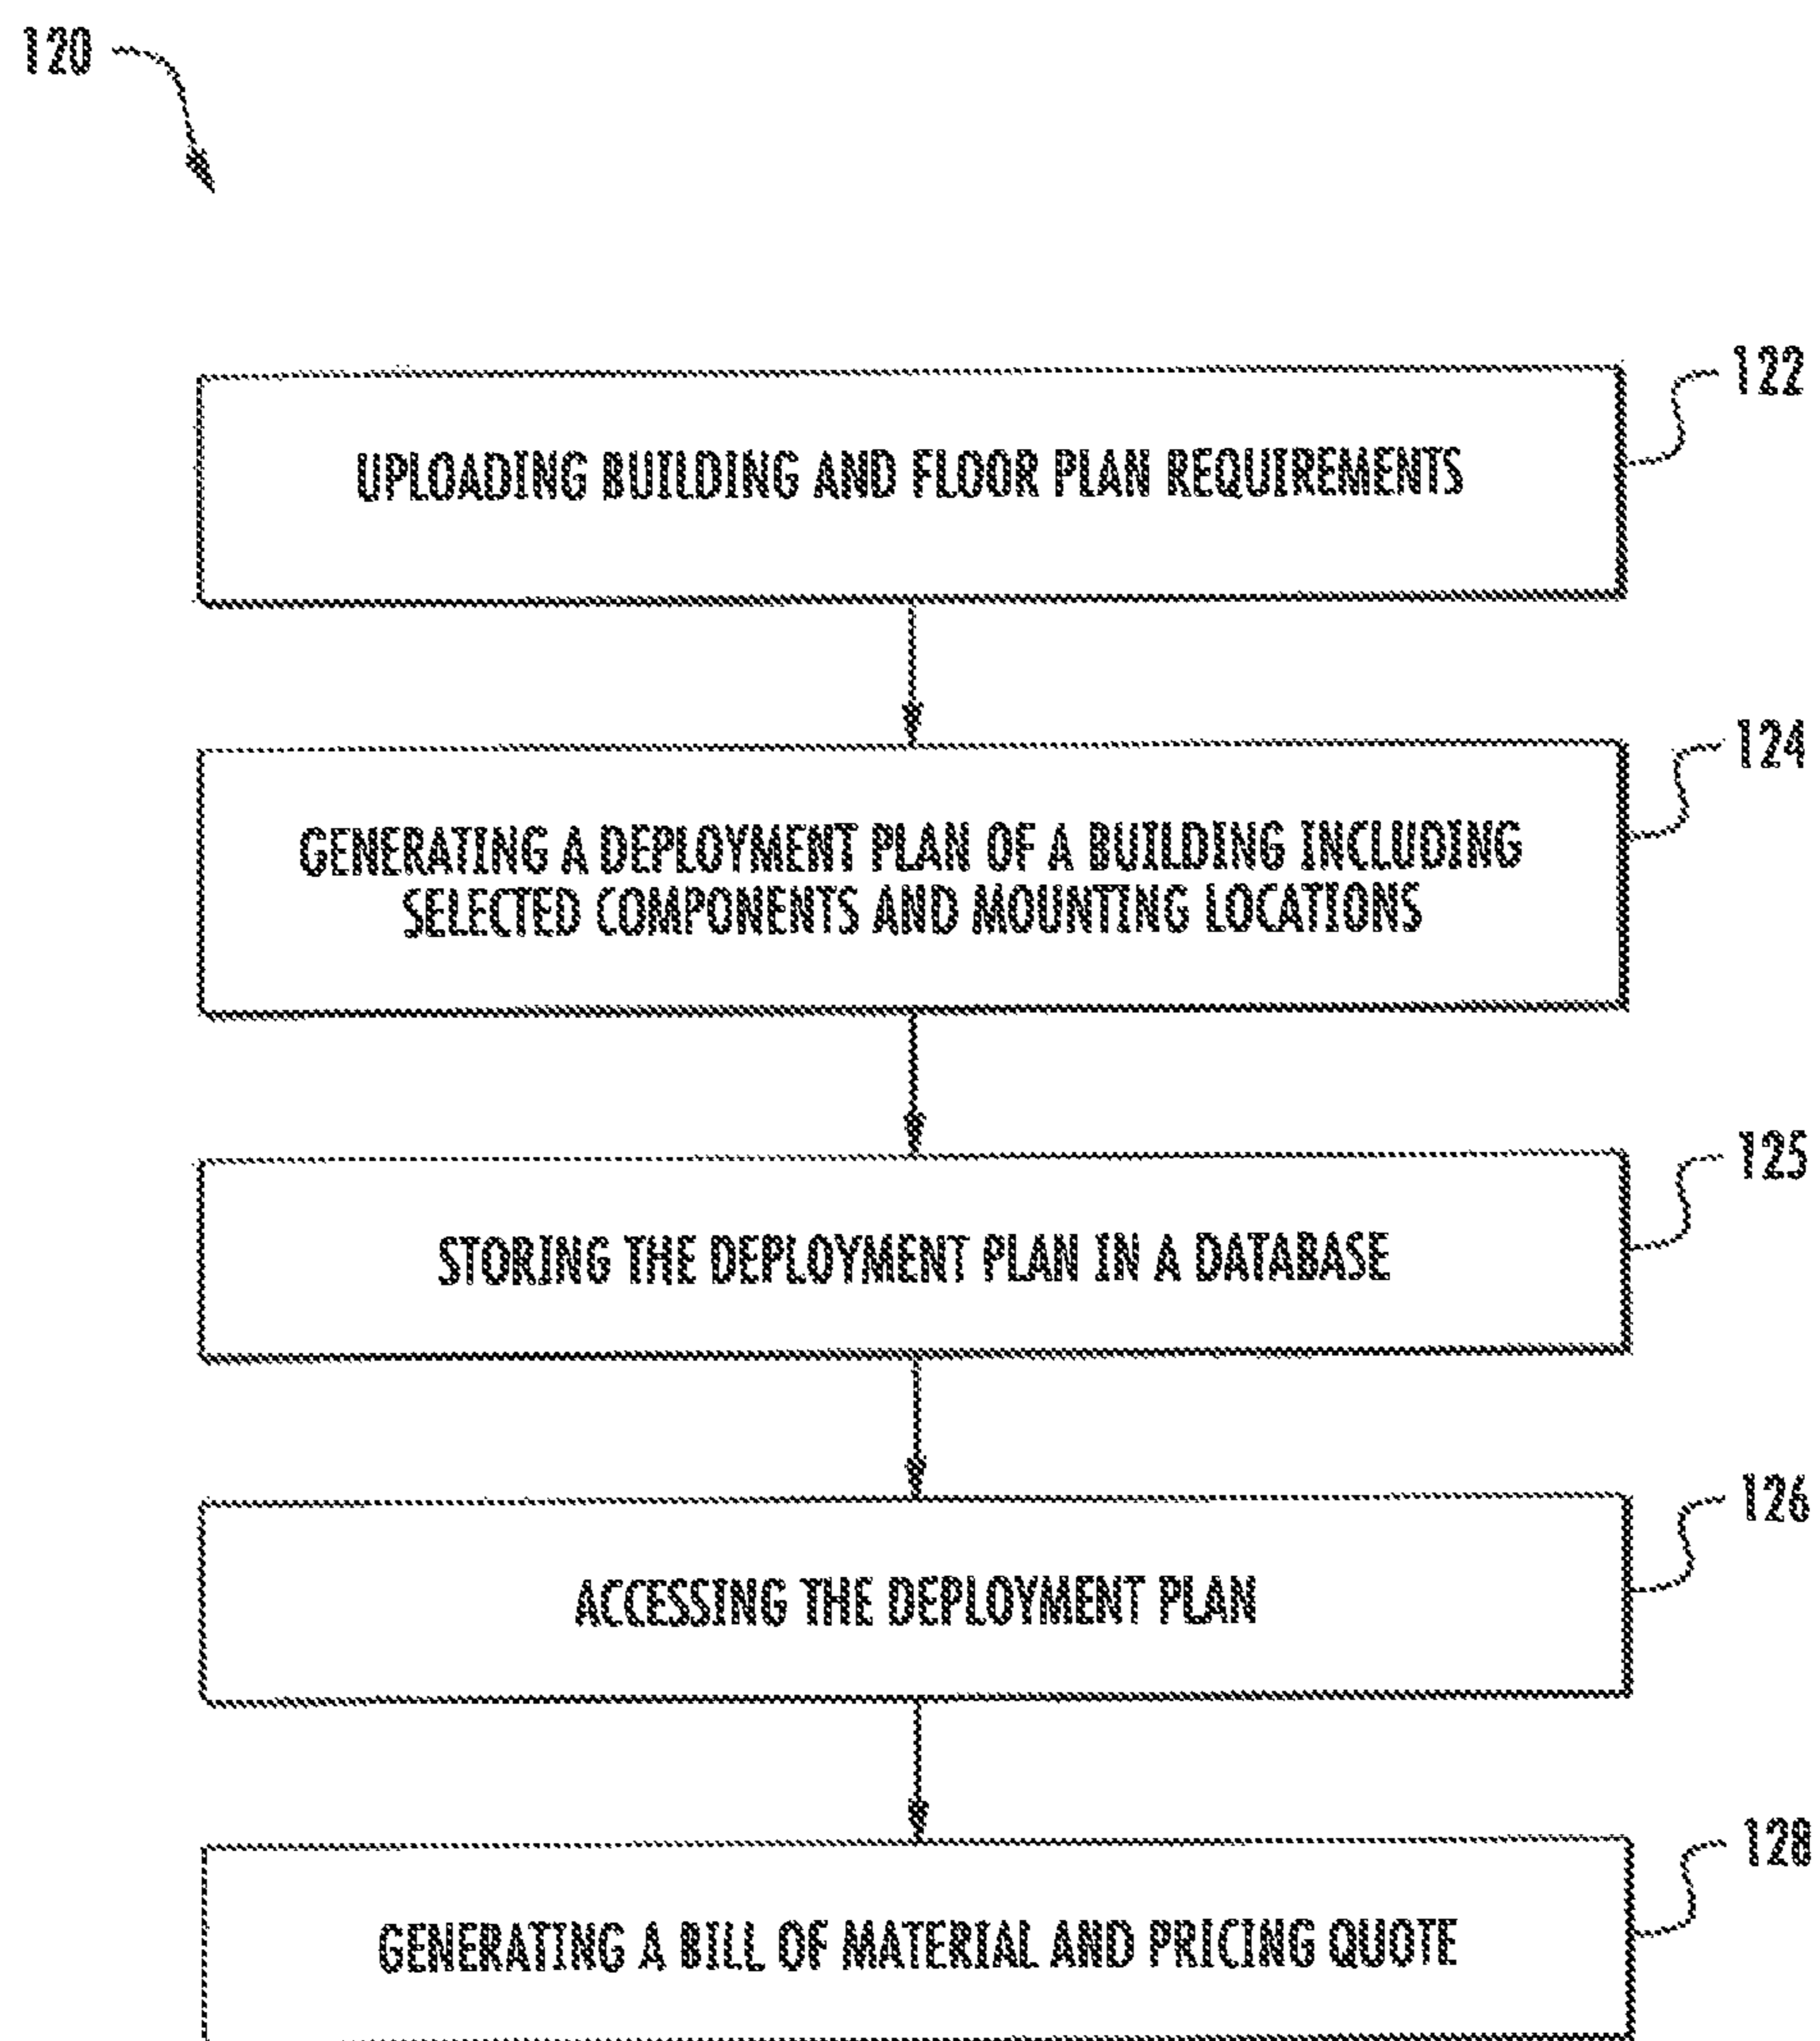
120

122
UPLOADING BUILDING AND FLOOR PLAN REQUIREMENTS

124
GENERATING A DEPLOYMENT PLAN OF A BUILDING INCLUDING SELECTED COMPONENTS AND MOUNTING LOCATIONS

125
STORING THE DEPLOYMENT PLAN IN A DATABASE

126
ACCESSING THE DEPLOYMENT PLAN

128
GENERATING A BILL OF MATERIAL AND PRICING QUOTE